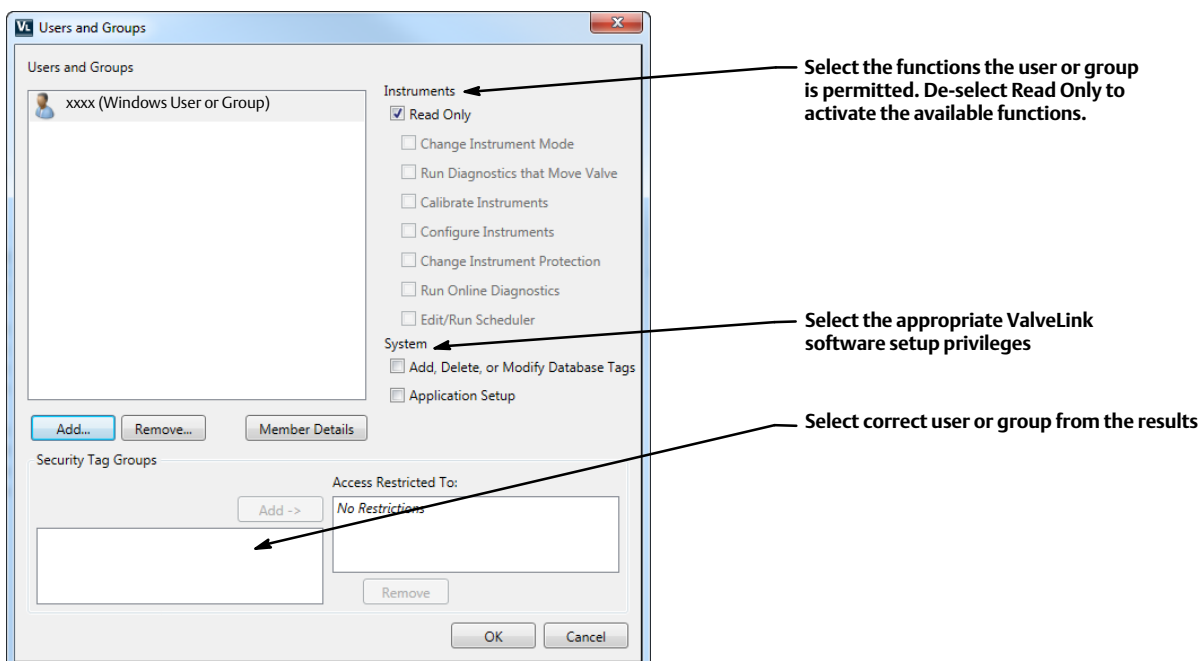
VL Users and Groups

Users and Groups

xxxx (Windows User or Group)

Instruments

Read Only

Change Instrument Mode

Run Diagnostics that Move Valve

Calibrate Instruments

Configure Instruments

Change Instrument Protection

Run Online Diagnostics

Edit/Run Scheduler

System

Add, Delete, or Modify Database Tags

Application Setup

Add... Remove... Member Details

Security Tag Groups

Access Restricted To:

Add ->

No Restrictions

Remove

OK Cancel

Select the functions the user or group is permitted. De-select Read Only to activate the available functions.

Select the appropriate ValveLink software setup privileges

Select correct user or group from the results